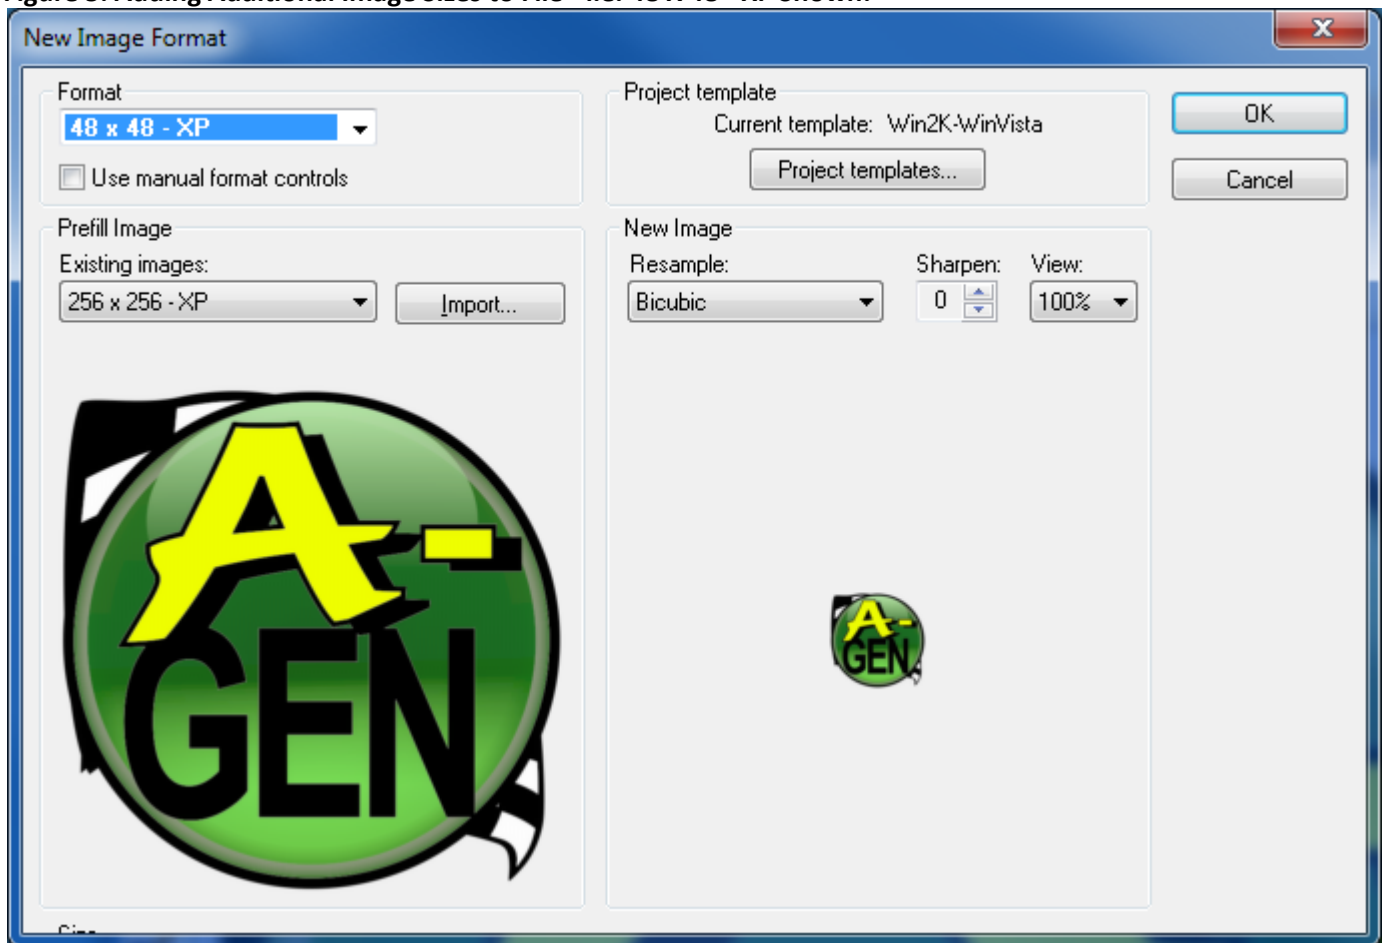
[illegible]

New Image Format

Format

48 x 48 - XP

Use manual format controls

Project template

Current template: Win2K-WinVista

Project templates...

OK

Cancel

Prefill Image

Existing images:

256 x 256 - XP

Import...

New Image

Resample:

Bicubic

Sharpen:

0

View:

100%

A-GEN

A-GEN

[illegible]